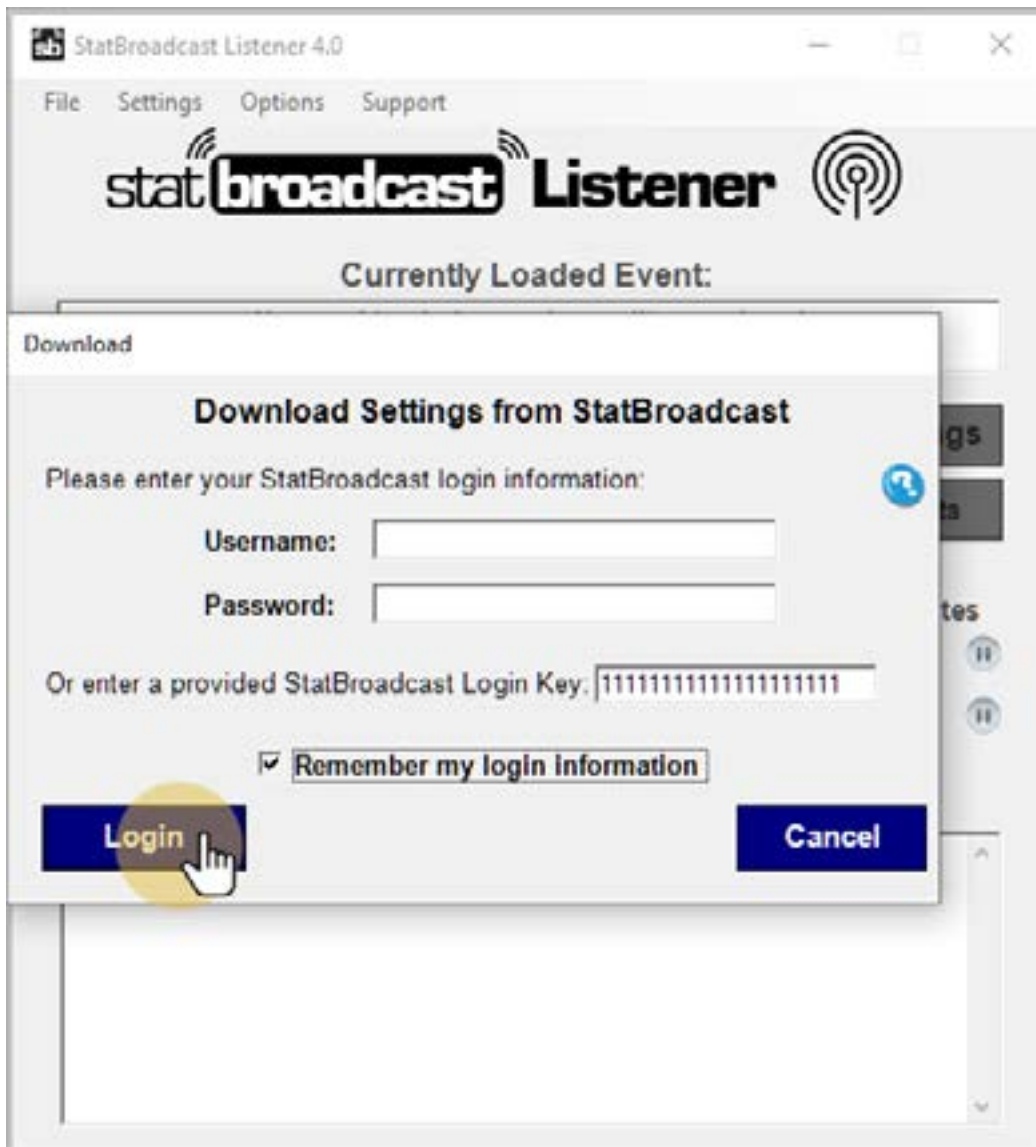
StatBroadcast Listener 4.0

File Settings Options Support

stat broadcast Listener

Currently Loaded Event:

Download

Download Settings from StatBroadcast

Please enter your StatBroadcast login information:

Username:

Password:

Or enter a provided StatBroadcast Login Key: 11111111111111111111

Remember my login information

Login

Cancel

gs

ts

tes